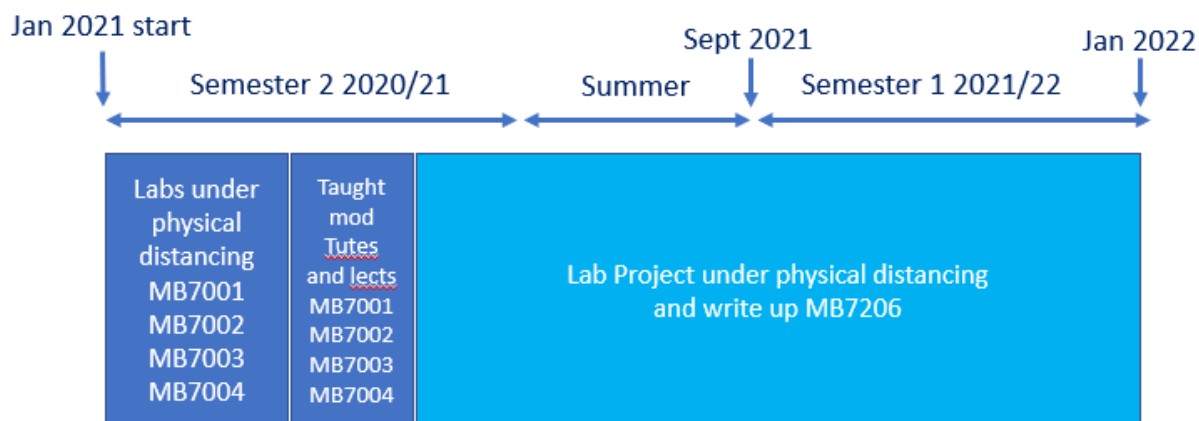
Jan 2021 start

Sept 2021

Jan 2022

Semester 2 2020/21

Summer

Semester 1 2021/22

Labs under physical distancing MB7001 MB7002 MB7003 MB7004

Taught mod Tutes and lects MB7001 MB7002 MB7003 MB7004

Lab Project under physical distancing and write up MB7206